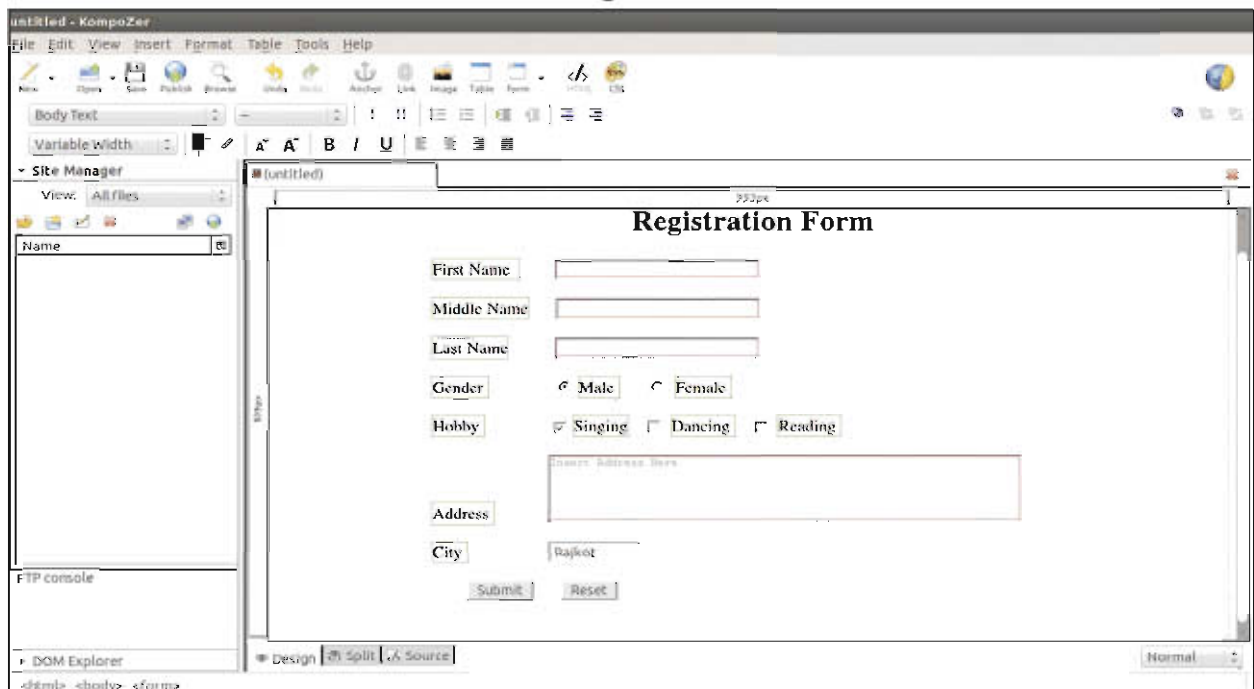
untitled - KompoZer

File Edit View Insert Format Table Tools Help

New Open Save Publish Browse Undo Redo Anchor Link Image Table Form HTML CSS

Body Text

Variable Width

Site Manager

View: All files

Name

FTP console

DOM Explorer

(untitled)

Registration Form

First Name

Middle Name

Last Name

Gender Male Female

Hobby Singing Dancing Reading

Insert Address Here

Address

City Rajkot

Submit Reset

Design Split Source

Normal

<html> <body> <form>